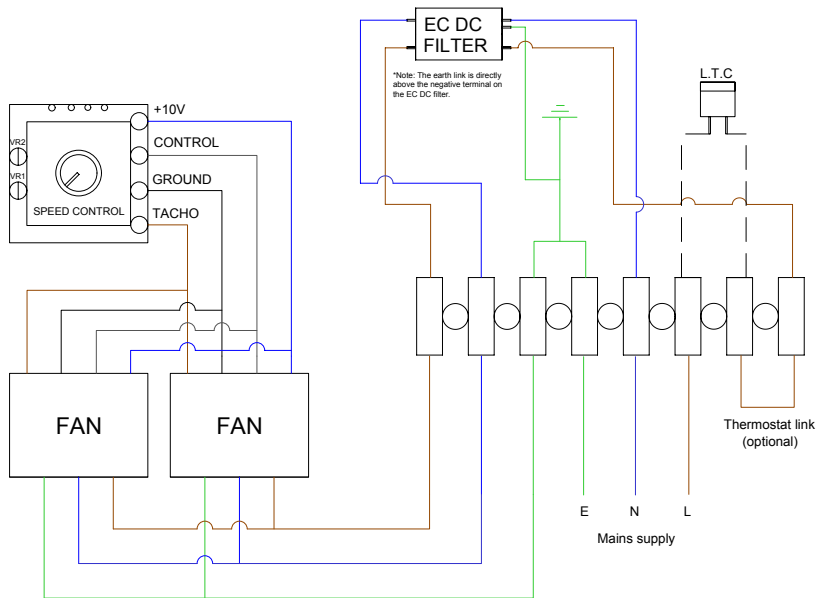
EC DC
FILTER

*Note: The earth link is directly above the negative terminal on the EC DC filter.

L.T.C

+10V
CONTROL
GROUND
TACHO
VR2
VR1
SPEED CONTROL

FAN
FAN

Thermostat link
(optional)

E N L
Mains supply